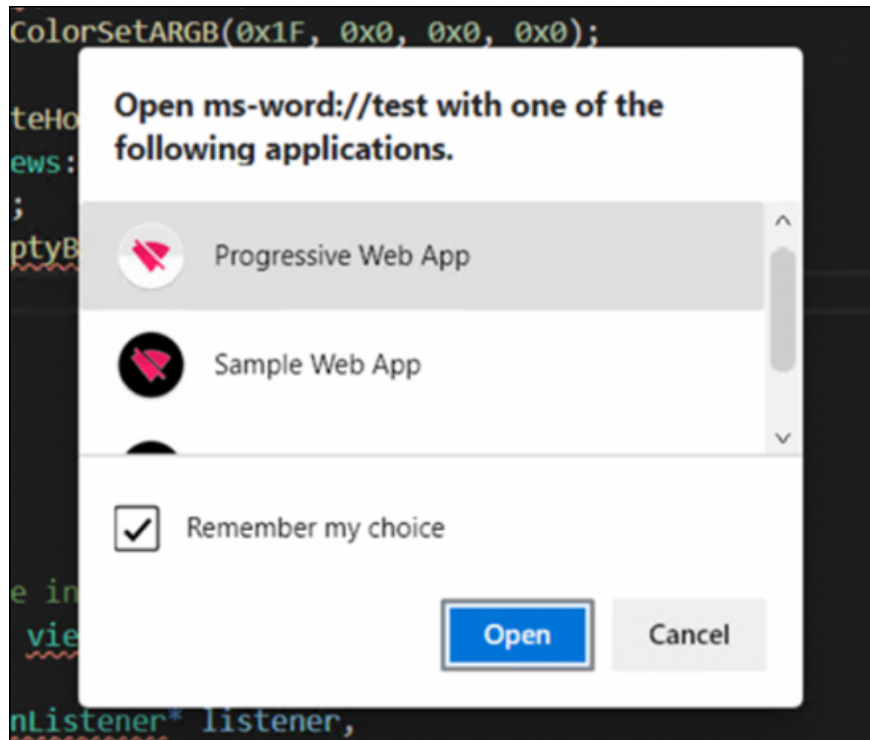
ColorSetARGB(0x1F, 0x0, 0x0, 0x0);

teHo
ews:
;
ptyB

Open ms-word://test with one of the following applications.

Progressive Web App

Sample Web App

Remember my choice

Open

Cancel

e in
vie

nListener* listener,